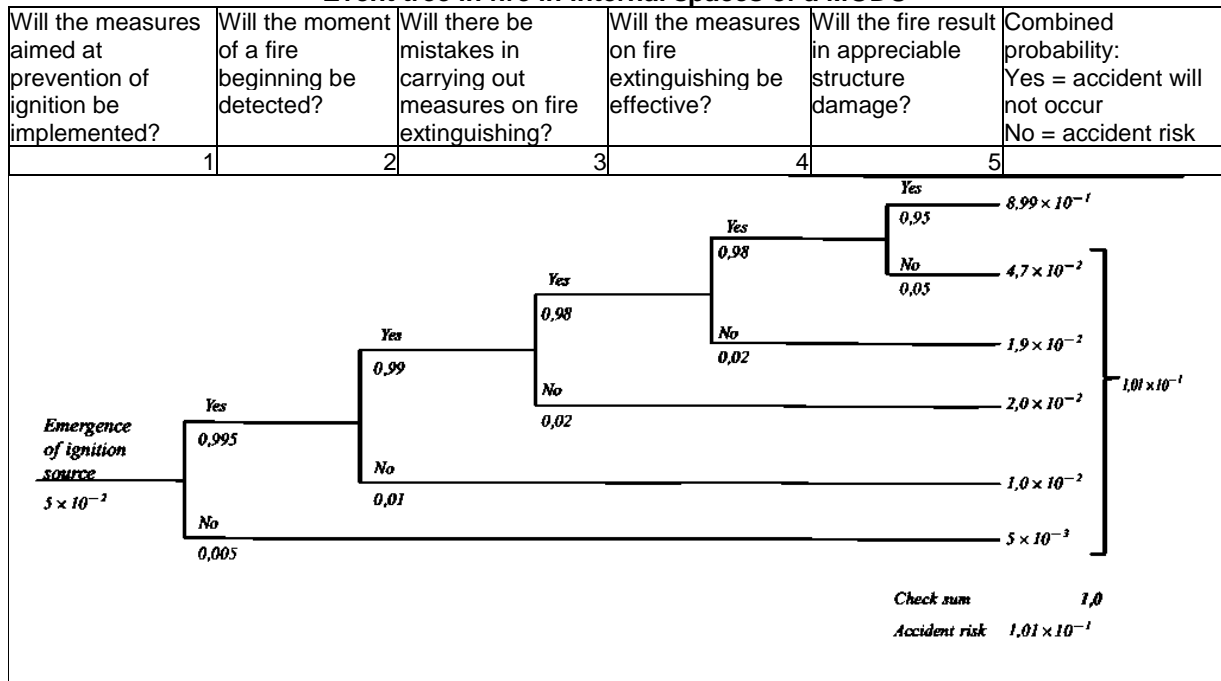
Event tree in fire in internal spaces of a MODU

| Will the measures aimed at prevention of ignition be implemented? | Will the moment of a fire beginning be detected? | Will there be mistakes in carrying out measures on fire extinguishing? | Will the measures on fire extinguishing be effective? | Will the fire result in appreciable structure damage? | Combined probability: Yes = accident will not occur No = accident risk |
|---|---|---|---|---|---|
| 1 | 2 | 3 | 4 | 5 | |

Emergence of ignition source
$5 \times 10^{-2}$

Yes
0,995

No
0,005

Yes
0,99

No
0,01

Yes
0,98

No
0,02

Yes
0,98

No
0,02

Yes
0,95

No
0,05

$8,99 \times 10^{-1}$
$4,7 \times 10^{-2}$
$1,9 \times 10^{-2}$
$2,0 \times 10^{-2}$
$1,0 \times 10^{-2}$
$5 \times 10^{-3}$

$1,01 \times 10^{-1}$

Check sum 1,0
Accident risk $1,01 \times 10^{-1}$